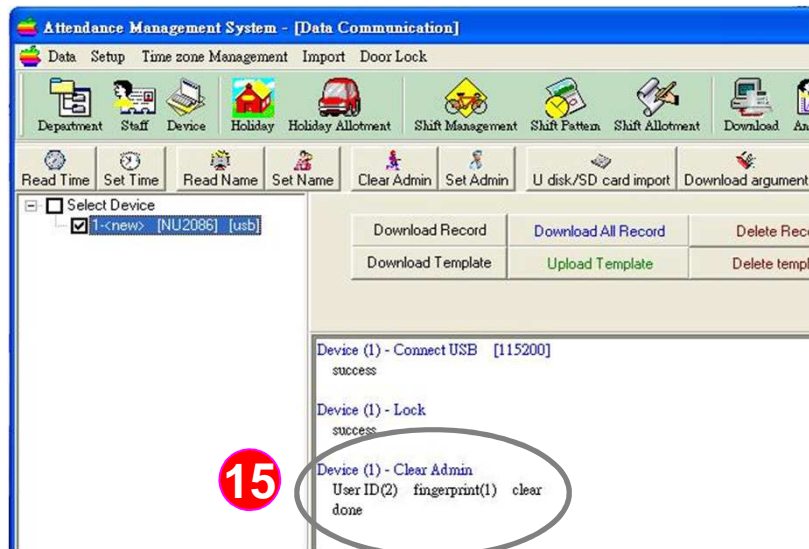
Attendance Management System - [Data Communication]

Data Setup Time zone Management Import Door Lock

Department Staff Device Holiday Holiday Allotment Shift Management Shift Pattern Shift Allotment Download An

Read Time Set Time Read Name Set Name Clear Admin Set Admin U disk/SD card import Download argument

Select Device
1-<new> [NU2086] [usb]

Download Record | Download All Record | Delete Rec
Download Template | Upload Template | Delete templ

Device (1) - Connect USB [115200]
success

Device (1) - Lock
success

15

Device (1) - Clear Admin
User ID(2) fingerprint(1) clear
done